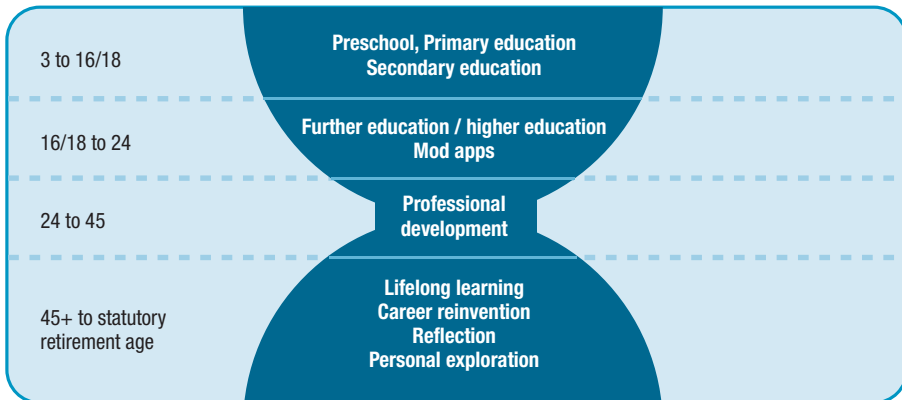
3 to 16/18

Preschool, Primary education
Secondary education

16/18 to 24

Further education / higher education
Mod apps

24 to 45

Professional development

45+ to statutory retirement age

Lifelong learning
Career reinvention
Reflection
Personal exploration